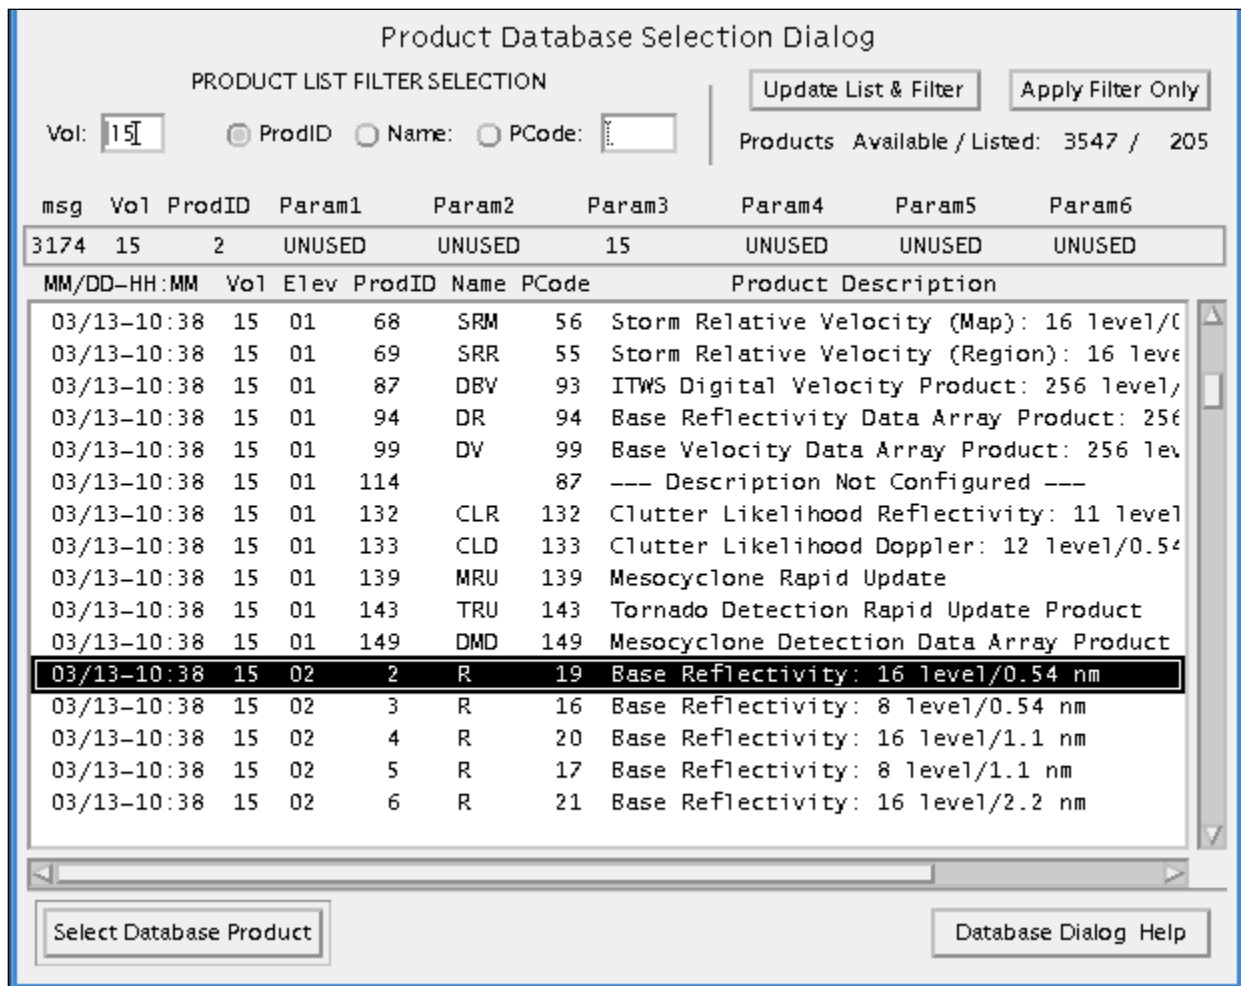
Product Database Selection Dialog

PRODUCT LIST FILTER SELECTION

Update List & Filter

Apply Filter Only

Vol: 15 ProdID Name: PCode:

Products Available / Listed: 3547 / 205

| msg | Vol | ProdID | Param1 | Param2 | Param3 | Param4 | Param5 | Param6 |
|---|---|---|---|---|---|---|---|---|
| 3174 | 15 | 2 | UNUSED | UNUSED | 15 | UNUSED | UNUSED | UNUSED |

| MM/DD-HH:MM | Vol | Elev | ProdID | Name | PCode | Product Description |
|---|---|---|---|---|---|---|
| 03/13-10:38 | 15 | 01 | 68 | SRM | 56 | Storm Relative Velocity (Map): 16 level/( |
| 03/13-10:38 | 15 | 01 | 69 | SRR | 55 | Storm Relative Velocity (Region): 16 leve |
| 03/13-10:38 | 15 | 01 | 87 | DBV | 93 | ITWS Digital Velocity Product: 256 level/ |
| 03/13-10:38 | 15 | 01 | 94 | DR | 94 | Base Reflectivity Data Array Product: 25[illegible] |
| 03/13-10:38 | 15 | 01 | 99 | DV | 99 | Base Velocity Data Array Product: 256 lev |
| 03/13-10:38 | 15 | 01 | 114 | | 87 | --- Description Not Configured --- |
| 03/13-10:38 | 15 | 01 | 132 | CLR | 132 | Clutter Likelihood Reflectivity: 11 level |
| 03/13-10:38 | 15 | 01 | 133 | CLD | 133 | Clutter Likelihood Doppler: 12 level/0.5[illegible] |
| 03/13-10:38 | 15 | 01 | 139 | MRU | 139 | Mesocyclone Rapid Update |
| 03/13-10:38 | 15 | 01 | 143 | TRU | 143 | Tornado Detection Rapid Update Product |
| 03/13-10:38 | 15 | 01 | 149 | DMD | 149 | Mesocyclone Detection Data Array Product |
| 03/13-10:38 | 15 | 02 | 2 | R | 19 | Base Reflectivity: 16 level/0.54 nm |
| 03/13-10:38 | 15 | 02 | 3 | R | 16 | Base Reflectivity: 8 level/0.54 nm |
| 03/13-10:38 | 15 | 02 | 4 | R | 20 | Base Reflectivity: 16 level/1.1 nm |
| 03/13-10:38 | 15 | 02 | 5 | R | 17 | Base Reflectivity: 8 level/1.1 nm |
| 03/13-10:38 | 15 | 02 | 6 | R | 21 | Base Reflectivity: 16 level/2.2 nm |

Select Database Product

Database Dialog Help